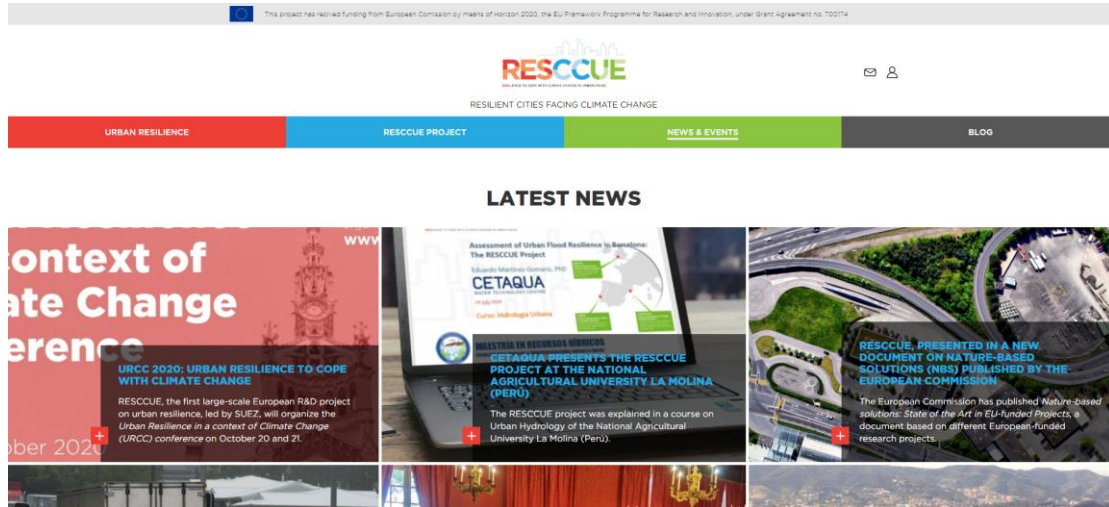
This project has recived funding from European Comission by means of Horizon 2020, the EU Framework Programme for Research and Innovation, under Grant Agreement no. 700174

RESCCUE

RESILIENT CITIES FACING CLIMATE CHANGE

URBAN RESILIENCE
RESCCUE PROJECT
NEWS & EVENTS
BLOG

LATEST NEWS

context of
ate Change
erence
ober 2020
www

URCC 2020: URBAN RESILIENCE TO COPE WITH CLIMATE CHANGE

RESCCUE, the first large-scale European R&D project on urban resilience, led by SUEZ, will organize the Urban Resilience in a context of Climate Change (URCC) conference on October 20 and 21.

Assessment of Urban Flood Resilience in Barcelona: The RESCCUE Project
Eduardo Martínez-Gomariz, PhD
CETAQUA
Curso: Hidrología Urbana
MAESTRÍA EN RECURSOS HÍDRICOS

CETAQUA PRESENTS THE RESCCUE PROJECT AT THE NATIONAL AGRICULTURAL UNIVERSITY LA MOLINA (PERU)

The RESCCUE project was explained in a course on Urban Hydrology of the National Agricultural University La Molina (Perú).

RESCCUE, PRESENTED IN A NEW DOCUMENT ON NATURE-BASED SOLUTIONS (NBS) PUBLISHED BY THE EUROPEAN COMMISSION

The European Commission has published Nature-based solutions: State of the Art in EU-funded Projects, a document based on different European-funded research projects.